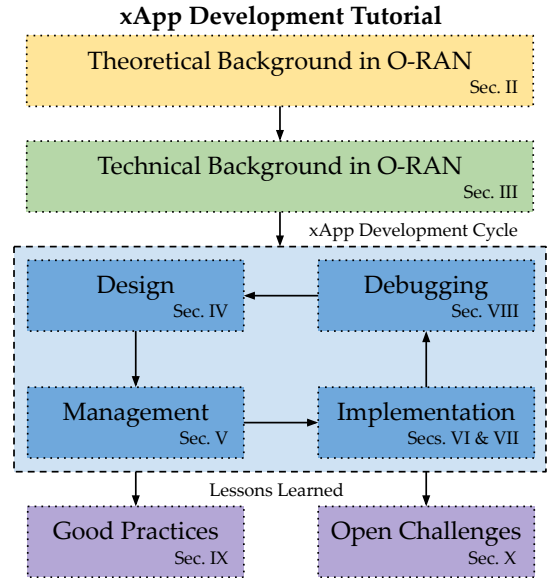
xApp Development Tutorial

Theoretical Background in O-RAN
Sec. II

Technical Background in O-RAN
Sec. III

xApp Development Cycle

Design
Sec. IV

Debugging
Sec. VIII

Management
Sec. V

Implementation
Secs. VI & VII

Lessons Learned

Good Practices
Sec. IX

Open Challenges
Sec. X